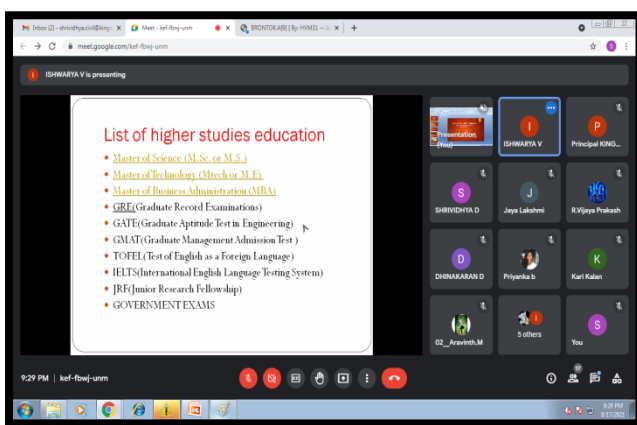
Inbox (2) - shrividhya.civil@king... × Meet - kef-fbwj-unm × BRONTOKA[8] | By: HVM31 -- ... × +

meet.google.com/kef-fbwj-unm

ISHWARYA V is presenting

List of higher studies education

- Master of Science (M.Sc. or M.S.)
- Master of Technology (Mtech or M.E)
- Master of Business Administration (MBA)
- GRE(Graduate Record Examinations)
- GATE(Graduate Aptitude Test in Engineering)
- GMAT(Graduate Management Admission Test )
- TOFEL(Test of English as a Foreign Language)
- IELTS(International English Language Testing System)
- JRF(Junior Research Fellowship)
- GOVERNMENT EXAMS

Presentation (You)

ISHWARYA V

Principal KING...

SHRIVIDHYA D

Jaya Lakshmi

R.Vijaya Prakash

DHINAKARAN D

Priyanka b

Kari Kalan

02__Aravinth.M

5 others

You

9:29 PM | kef-fbwj-unm

9:29 PM
8/17/2021